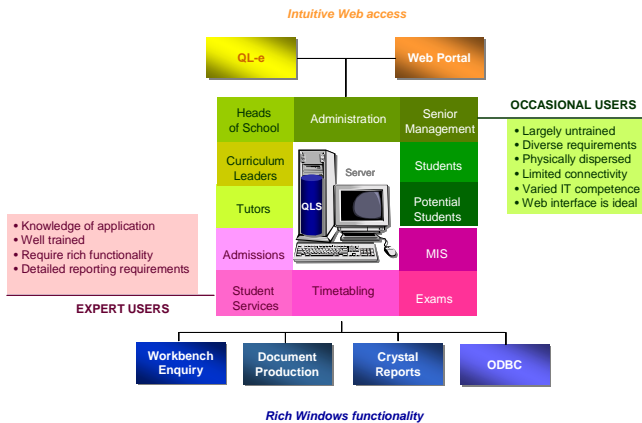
Intuitive Web access

QL-e

Web Portal

Heads of School

Administration

Senior Management

OCCASIONAL USERS

• Largely untrained
• Diverse requirements
• Physically dispersed
• Limited connectivity
• Varied IT competence
• Web interface is ideal

Curriculum Leaders

Server

Students

QLS

Tutors

Potential Students

• Knowledge of application
• Well trained
• Require rich functionality
• Detailed reporting requirements

Admissions

MIS

Student Services

Timetabling

Exams

EXPERT USERS

Workbench Enquiry

Document Production

Crystal Reports

ODBC

Rich Windows functionality